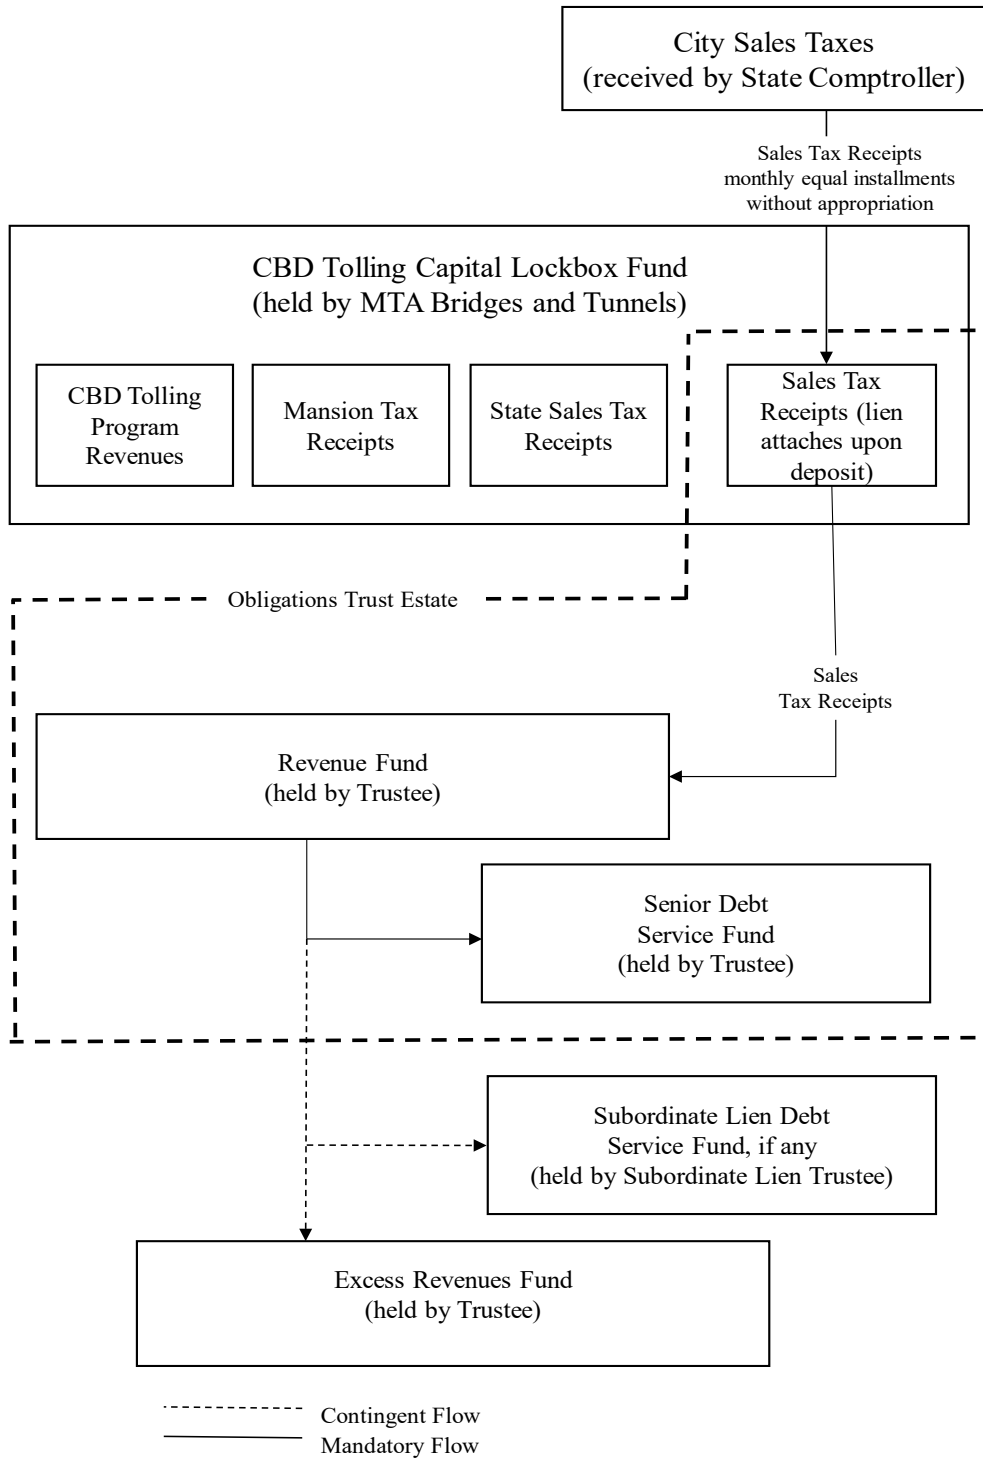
City Sales Taxes
(received by State Comptroller)

Sales Tax Receipts
monthly equal installments
without appropriation

CBD Tolling Capital Lockbox Fund
(held by MTA Bridges and Tunnels)

CBD Tolling Program Revenues

Mansion Tax Receipts

State Sales Tax Receipts

Sales Tax Receipts (lien attaches upon deposit)

Obligations Trust Estate

Sales
Tax Receipts

Revenue Fund
(held by Trustee)

Senior Debt
Service Fund
(held by Trustee)

Subordinate Lien Debt
Service Fund, if any
(held by Subordinate Lien Trustee)

Excess Revenues Fund
(held by Trustee)

Contingent Flow
Mandatory Flow